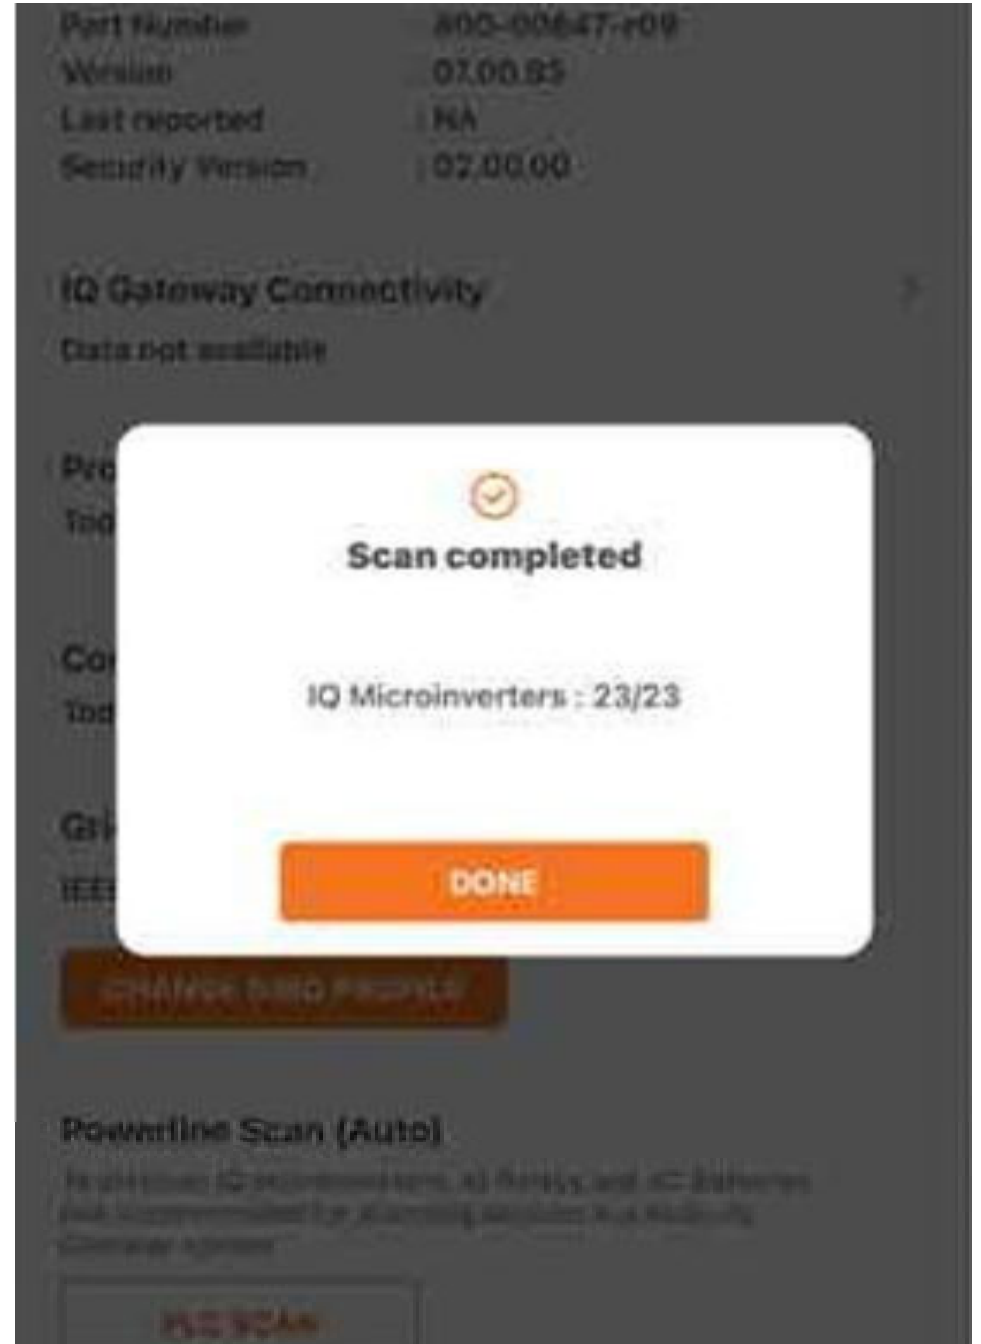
Part Number : 800-00647-r09
Version : 07.00.85
Last reported : NA
Security Version : 02.00.00

IQ Gateway Connectivity
Data not available

Pro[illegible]
Too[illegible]

Scan completed

IQ Microinverters : 23/23

DONE

Co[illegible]
Tod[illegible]

Gri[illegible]
IEE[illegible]

CHANGE GRID PROFILE

Powerline Scan (Auto)
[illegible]

PLC SCAN